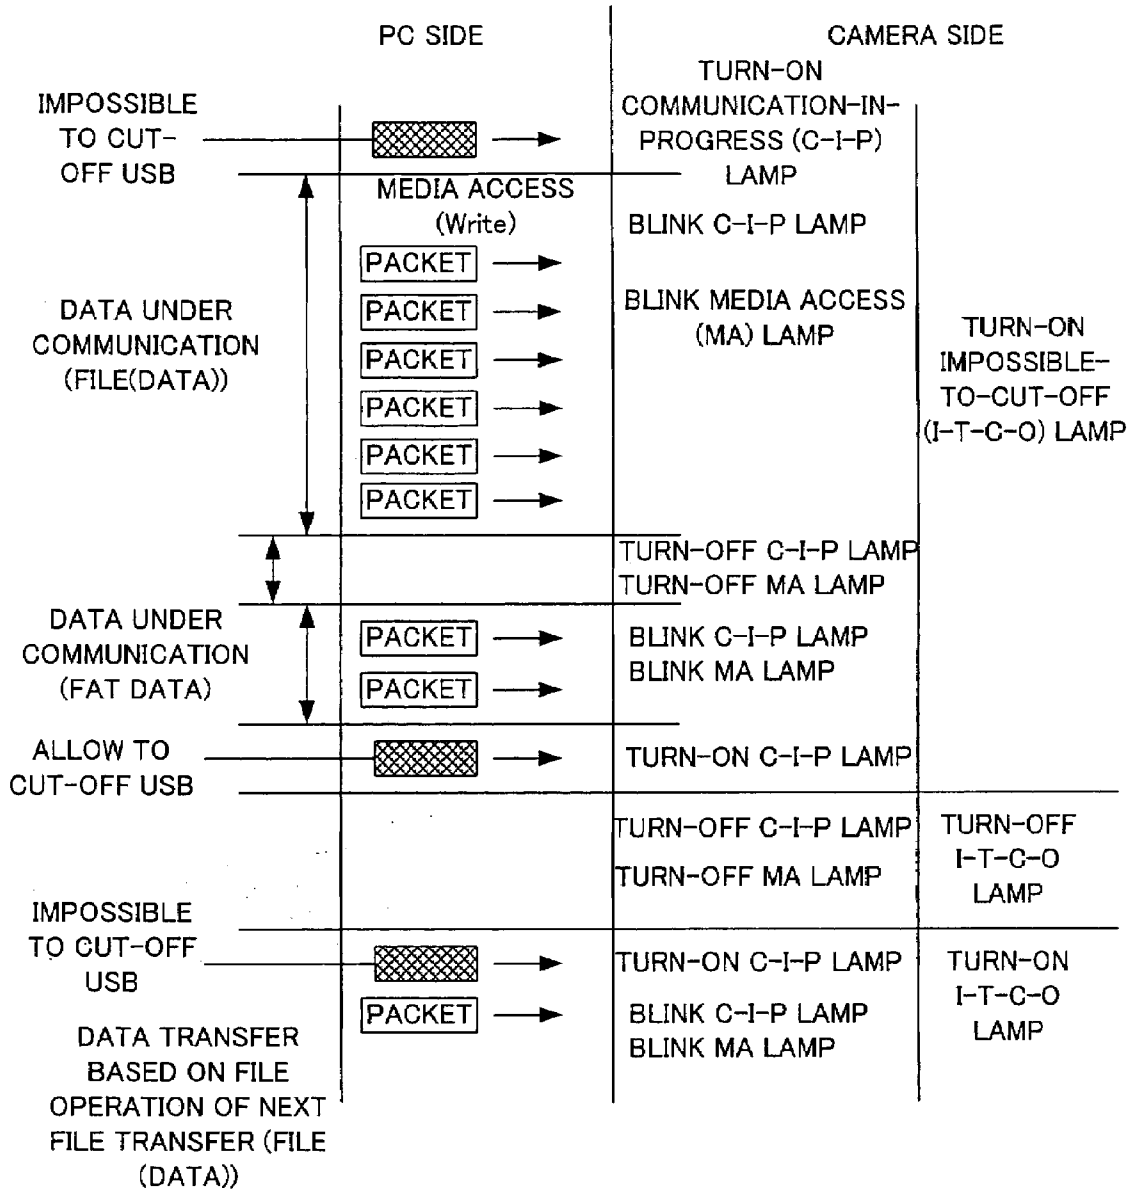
PC SIDE

CAMERA SIDE

IMPOSSIBLE TO CUT-OFF USB

TURN-ON COMMUNICATION-IN-PROGRESS (C-I-P) LAMP

MEDIA ACCESS (Write)

BLINK C-I-P LAMP

PACKET
PACKET
PACKET
PACKET
PACKET
PACKET

DATA UNDER COMMUNICATION (FILE(DATA))

BLINK MEDIA ACCESS (MA) LAMP

TURN-ON IMPOSSIBLE-TO-CUT-OFF (I-T-C-O) LAMP

TURN-OFF C-I-P LAMP
TURN-OFF MA LAMP

DATA UNDER COMMUNICATION (FAT DATA)

PACKET
PACKET

BLINK C-I-P LAMP
BLINK MA LAMP

ALLOW TO CUT-OFF USB

TURN-ON C-I-P LAMP

TURN-OFF C-I-P LAMP
TURN-OFF MA LAMP

TURN-OFF I-T-C-O LAMP

IMPOSSIBLE TO CUT-OFF USB

TURN-ON C-I-P LAMP

TURN-ON I-T-C-O LAMP

PACKET

BLINK C-I-P LAMP
BLINK MA LAMP

DATA TRANSFER BASED ON FILE OPERATION OF NEXT FILE TRANSFER (FILE (DATA))